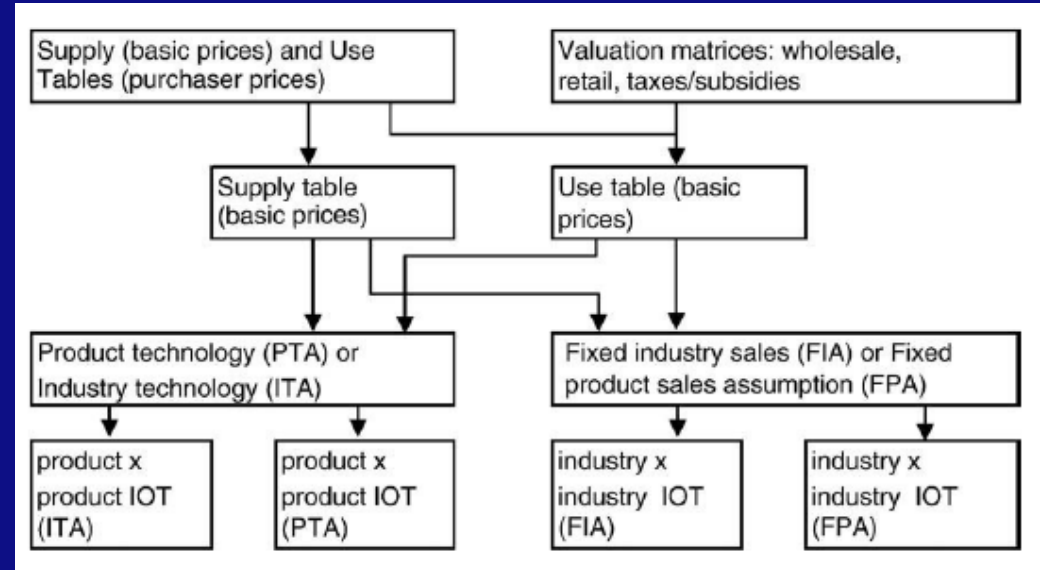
Supply (basic prices) and Use Tables (purchaser prices)

Valuation matrices: wholesale, retail, taxes/subsidies

Supply table (basic prices)

Use table (basic prices)

Product technology (PTA) or Industry technology (ITA)

Fixed industry sales (FIA) or Fixed product sales assumption (FPA)

product x product IOT (ITA)

product x product IOT (PTA)

industry x industry IOT (FIA)

industry x industry IOT (FPA)